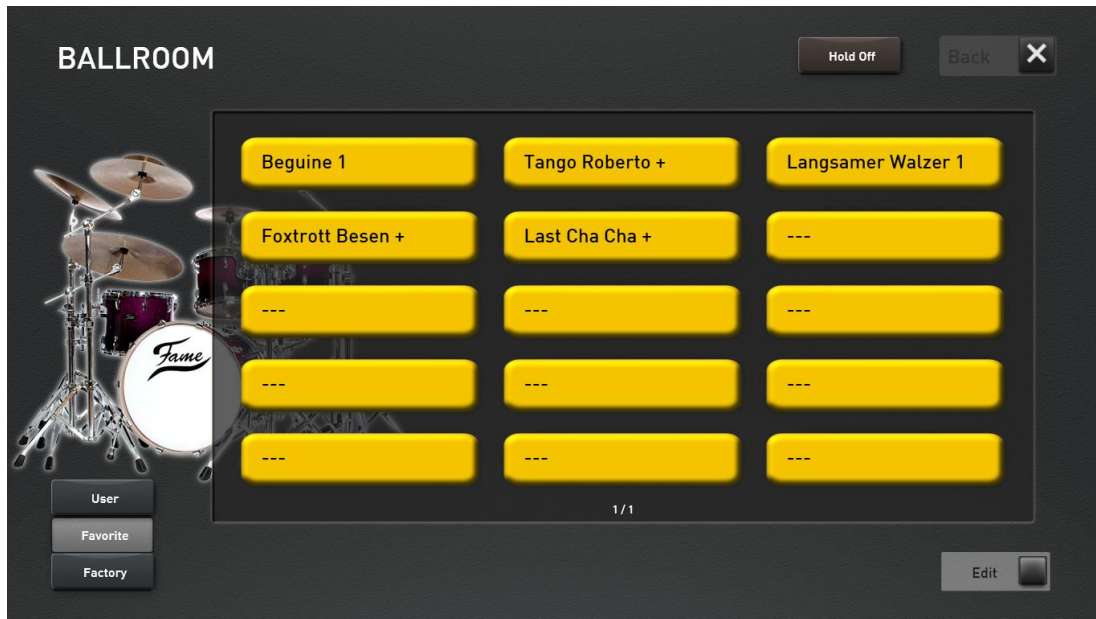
BALLROOM

Hold Off

Back

Fame

| | | |
|---|---|---|
| Beguine 1 | Tango Roberto + | Langsamer Walzer 1 |
| Foxtrott Besen + | Last Cha Cha + | --- |
| --- | --- | --- |
| --- | --- | --- |
| --- | --- | --- |

1/1

User

Favorite

Factory

Edit